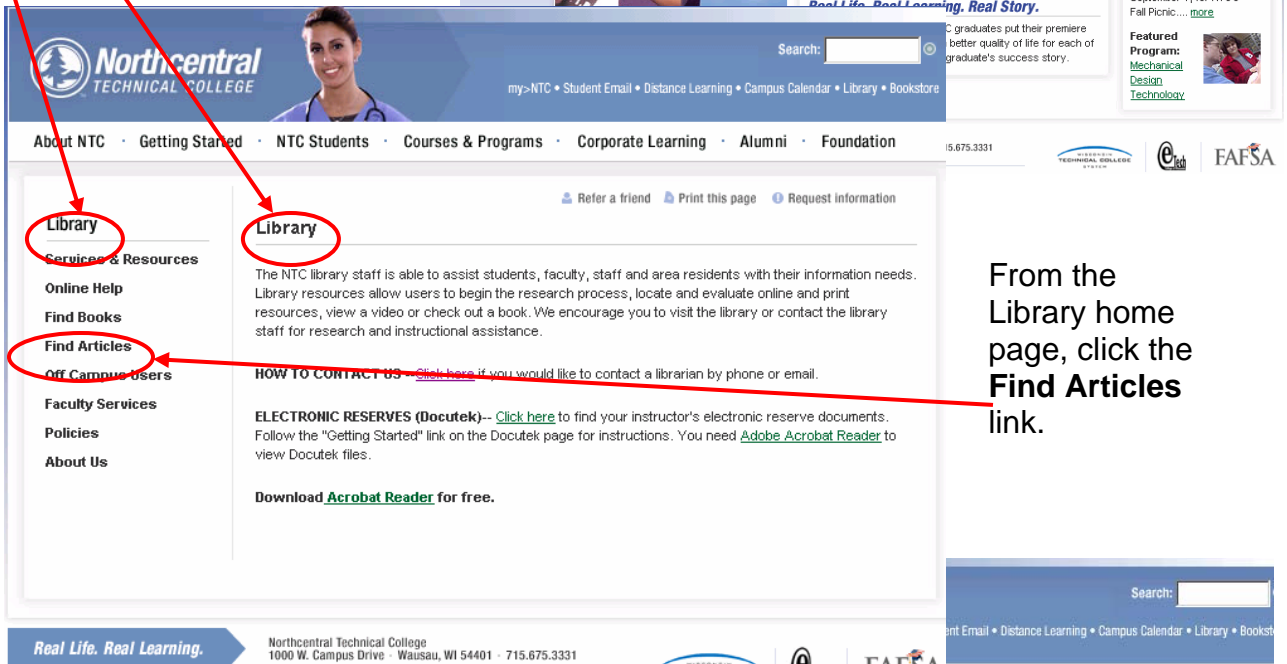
Real Life. Real Learning. Real Story.

C graduates put their premiere better quality of life for each of graduate's success story.

Fall Picnic.... more

Featured Program: Mechanical Design Technology

Northcentral TECHNICAL COLLEGE

Search:

my>NTC • Student Email • Distance Learning • Campus Calendar • Library • Bookstore

About NTC · Getting Started · NTC Students · Courses & Programs · Corporate Learning · Alumni · Foundation

15.675.3331

WISCONSIN TECHNICAL COLLEGE SYSTEM

eTech

FAFSA

Refer a friend Print this page Request information

Library

Services & Resources

Online Help

Find Books

Find Articles

Off Campus Users

Faculty Services

Policies

About Us

Library

The NTC library staff is able to assist students, faculty, staff and area residents with their information needs. Library resources allow users to begin the research process, locate and evaluate online and print resources, view a video or check out a book. We encourage you to visit the library or contact the library staff for research and instructional assistance.

HOW TO CONTACT US -- Click here if you would like to contact a librarian by phone or email.

ELECTRONIC RESERVES (Docutek)-- Click here to find your instructor's electronic reserve documents. Follow the "Getting Started" link on the Docutek page for instructions. You need Adobe Acrobat Reader to view Docutek files.

Download Acrobat Reader for free.

From the Library home page, click the **Find Articles** link.

Search:

nt Email • Distance Learning • Campus Calendar • Library • Bookst

Real Life. Real Learning.

Northcentral Technical College
1000 W. Campus Drive · Wausau, WI 54401 · 715.675.3331

FAFSA